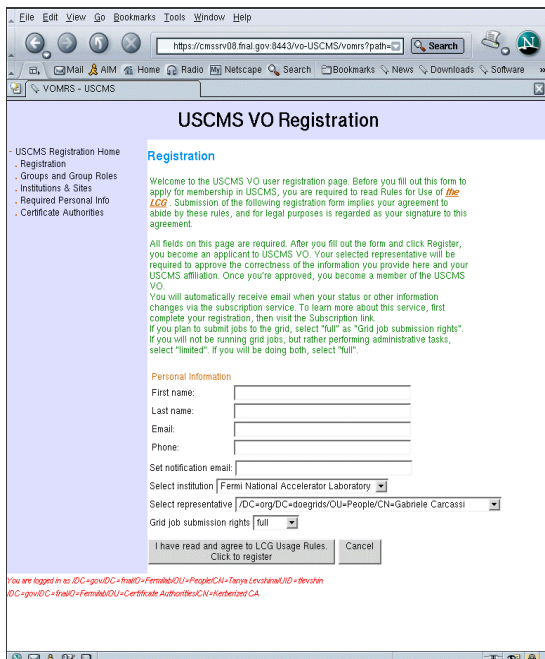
File Edit View Go Bookmarks Tools Window Help

https://cmssrv08.fnal.gov:8443/vo-USCMS/vomrs?path=

Search

Mail AIM Home Radio My Netscape Search Bookmarks News Downloads Software

VOMRS - USCMS

USCMS VO Registration

- USCMS Registration Home
. Registration
. Groups and Group Roles
. Institutions & Sites
. Required Personal Info
. Certificate Authorities

Registration

Welcome to the USCMS VO user registration page. Before you fill out this form to apply for membership in USCMS, you are required to read Rules for Use of the LCG . Submission of the following registration form implies your agreement to abide by these rules, and for legal purposes is regarded as your signature to this agreement.

All fields on this page are required. After you fill out the form and click Register, you become an applicant to USCMS VO. Your selected representative will be required to approve the correctness of the information you provide here and your USCMS affiliation. Once you're approved, you become a member of the USCMS VO.
You will automatically receive email when your status or other information changes via the subscription service. To learn more about this service, first complete your registration, then visit the Subscription link.
If you plan to submit jobs to the grid, select "full" as "Grid job submission rights".
If you will not be running grid jobs, but rather performing administrative tasks, select "limited". If you will be doing both, select "full".

Personal Information

First name:

Last name:

Email:

Phone:

Set notification email:

Select institution Fermi National Accelerator Laboratory

Select representative /DC=org/DC=doegrids/OU=People/CN=Gabriele Carcassi

Grid job submission rights full

I have read and agree to LCG Usage Rules. Click to register

Cancel

You are logged in as /DC=gov/DC=fnal/O=Fermilab/OU=People/CN=Tanya Levshina/UID=tlevshin
/DC=gov/DC=fnal/O=Fermilab/OU=Certificate Authorities/CN=Kerberized CA